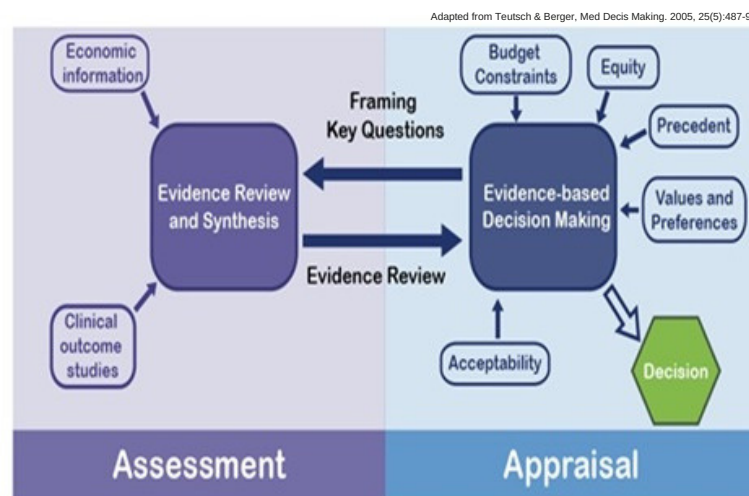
Adapted from Teutsch & Berger, Med Decis Making. 2005, 25(5):487-9

Economic information

Clinical outcome studies

Evidence Review and Synthesis

Framing Key Questions

Evidence Review

Budget Constraints

Equity

Precedent

Values and Preferences

Evidence-based Decision Making

Acceptability

Decision

Assessment

Appraisal